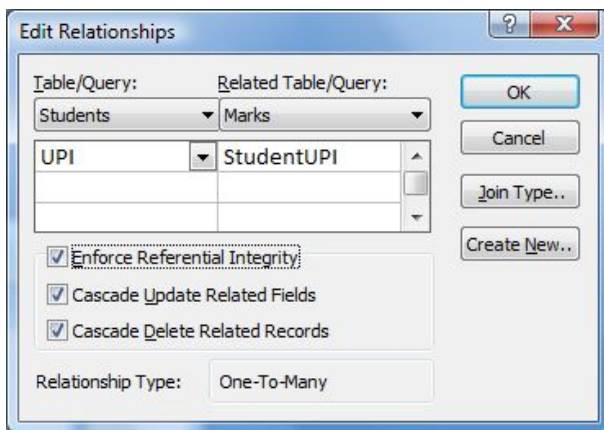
Edit Relationships

?

X

Table/Query:

Related Table/Query:

Students

Marks

UPI

StudentUPI

OK

Cancel

Join Type..

Create New..

Enforce Referential Integrity

Cascade Update Related Fields

Cascade Delete Related Records

Relationship Type:

One-To-Many